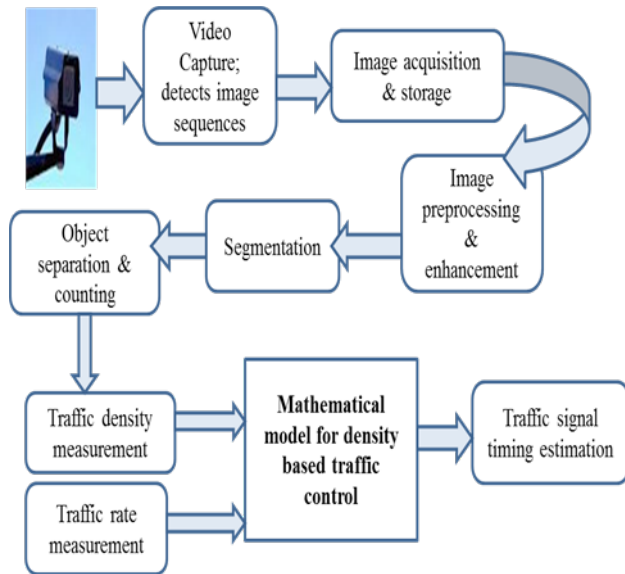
Video Capture; detects image sequences

Image acquisition & storage

Image preprocessing & enhancement

Segmentation

Object separation & counting

Traffic density measurement

Traffic rate measurement

**Mathematical model for density based traffic control**

Traffic signal timing estimation